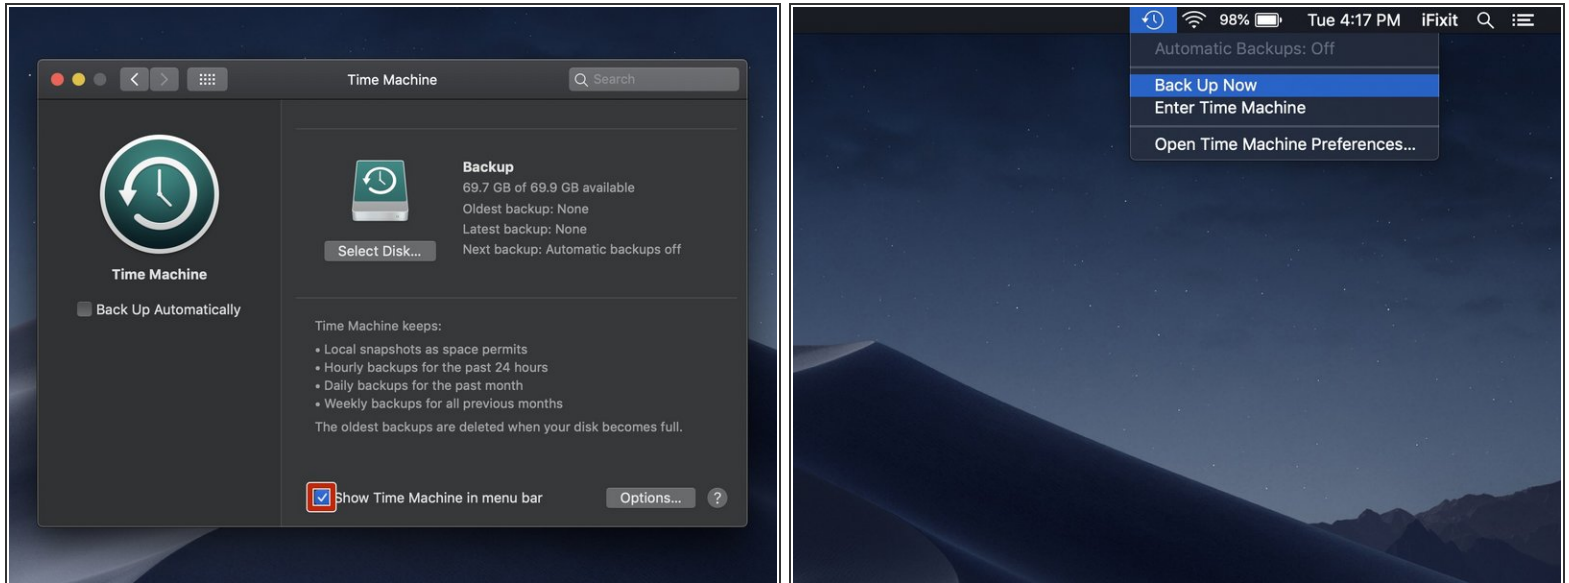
Time Machine

Search

Time Machine

Back Up Automatically

Backup
69.7 GB of 69.9 GB available
Oldest backup: None
Latest backup: None
Next backup: Automatic backups off

Select Disk...

Time Machine keeps:
• Local snapshots as space permits
• Hourly backups for the past 24 hours
• Daily backups for the past month
• Weekly backups for all previous months
The oldest backups are deleted when your disk becomes full.

Show Time Machine in menu bar

Options...

?

98% Tue 4:17 PM iFixit

Automatic Backups: Off
Back Up Now
Enter Time Machine
Open Time Machine Preferences...